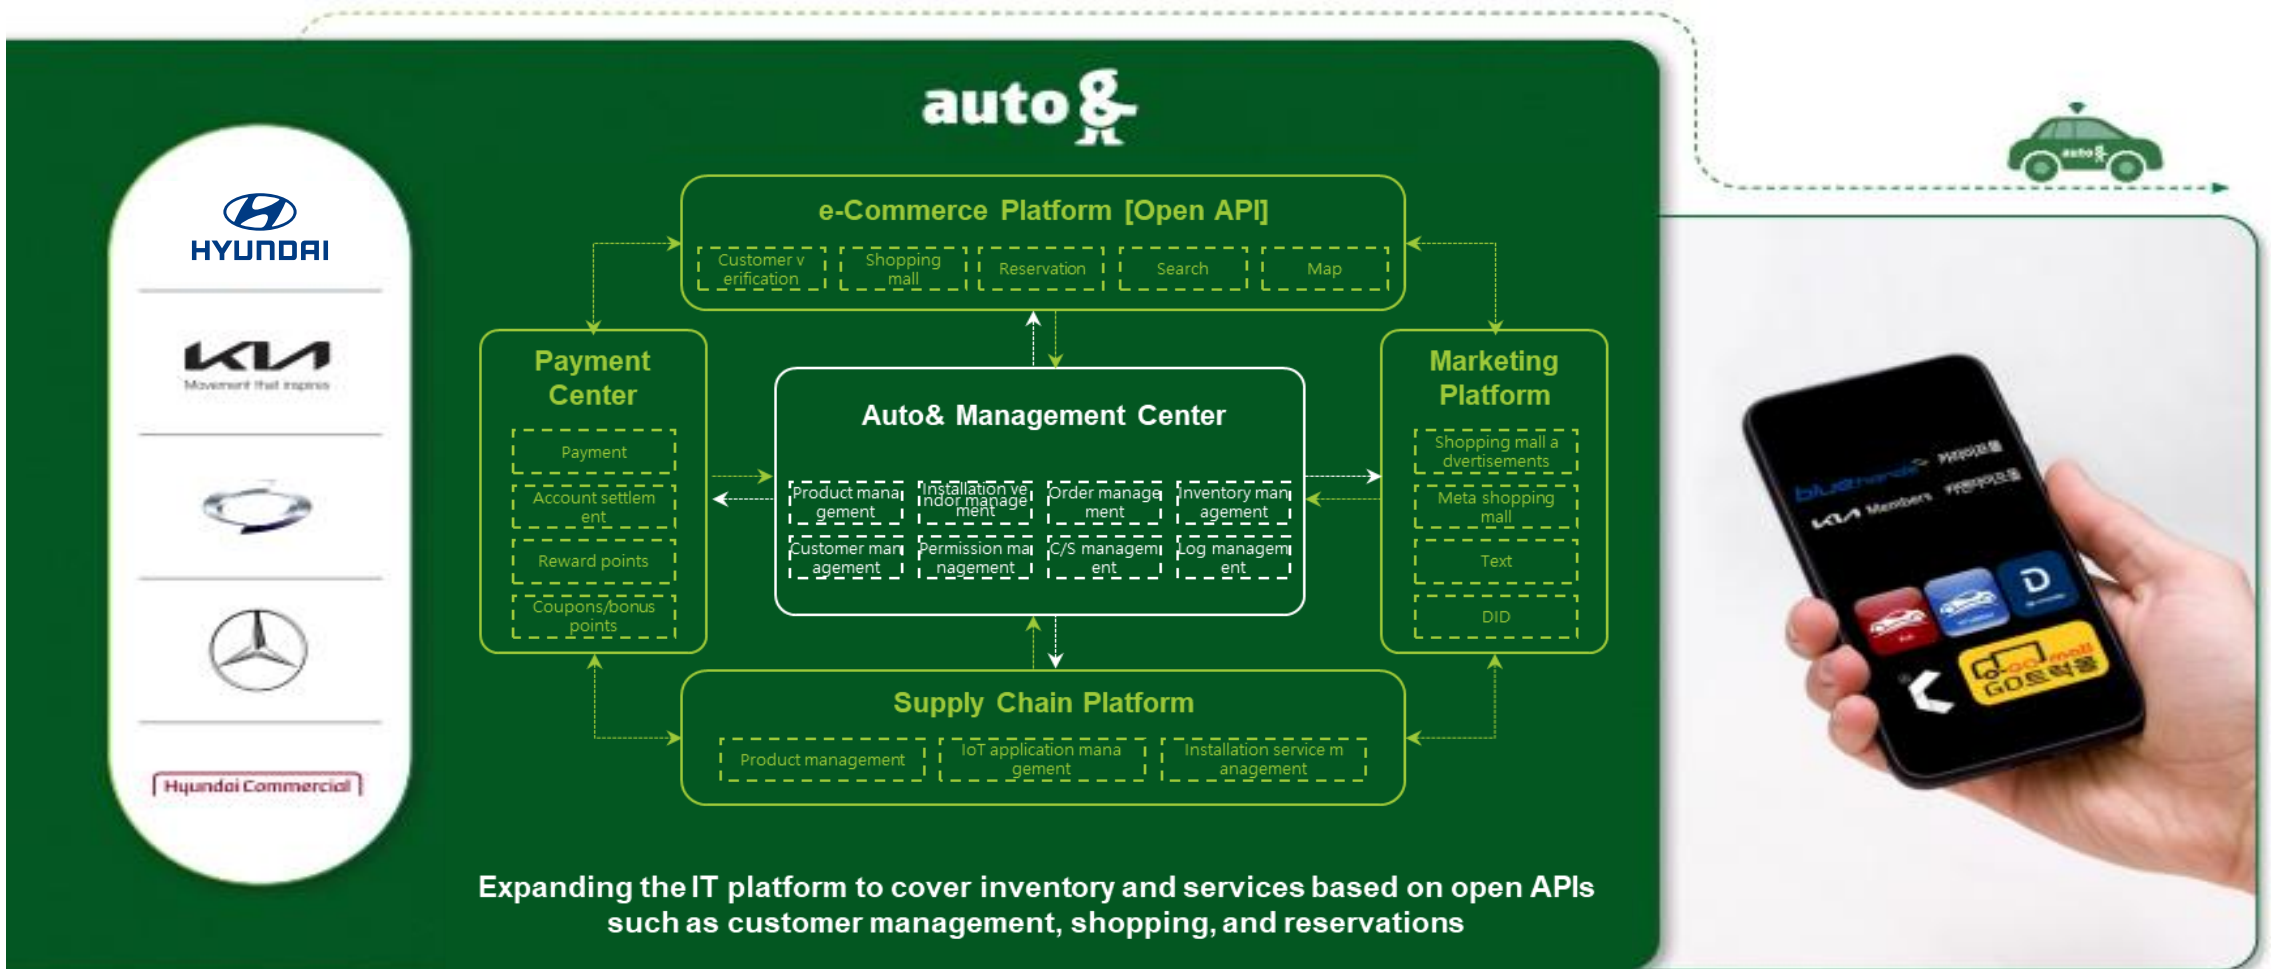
auto&

HYUNDAI

KIA
Movement that inspires

Hyundai Commercial

e-Commerce Platform [Open API]

Customer verification
Shopping mall
Reservation
Search
Map

Payment Center

Payment
Account settlement
Reward points
Coupons/bonus points

Auto& Management Center

Product management
Installation vendor management
Order management
Inventory management
Customer management
Permission management
C/S management
Log management

Marketing Platform

Shopping mall advertisements
Meta shopping mall
Text
DID

Supply Chain Platform

Product management
IoT application management
Installation service management

Expanding the IT platform to cover inventory and services based on open APIs such as customer management, shopping, and reservations

auto&

bluemembers 카마이로몰
KIA Members 카마이로몰
GO몰